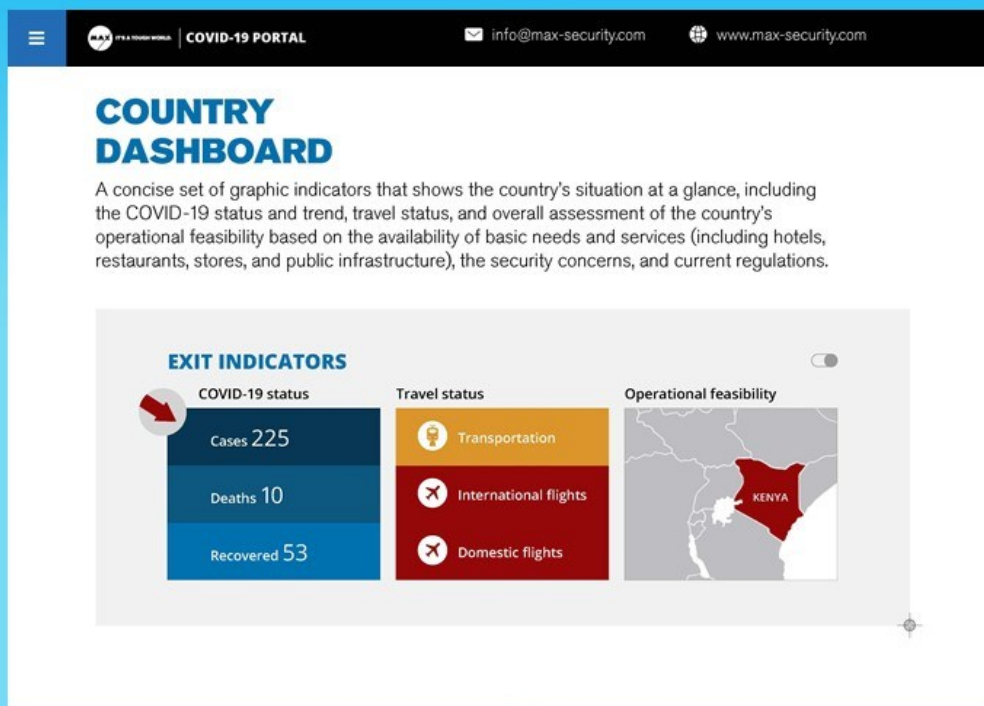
MAX IT'S A TOUGH WORLD | COVID-19 PORTAL

info@max-security.com

www.max-security.com

COUNTRY DASHBOARD

A concise set of graphic indicators that shows the country's situation at a glance, including the COVID-19 status and trend, travel status, and overall assessment of the country's operational feasibility based on the availability of basic needs and services (including hotels, restaurants, stores, and public infrastructure), the security concerns, and current regulations.

EXIT INDICATORS

COVID-19 status

Cases 225

Deaths 10

Recovered 53

Travel status

Transportation

International flights

Domestic flights

Operational feasibility

KENYA